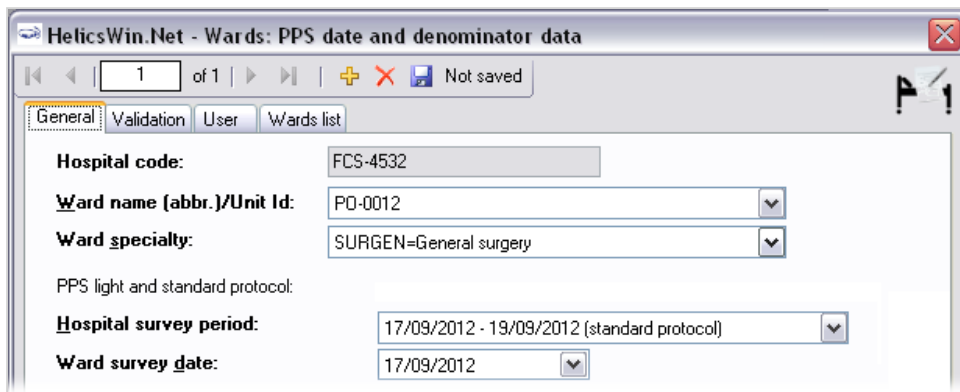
HelicsWin.Net - Wards: PPS date and denominator data

1 of 1 Not saved

General Validation User Wards list

Hospital code: FCS-4532

Ward name (abbr.)/Unit Id: PO-0012

Ward specialty: SURGEN=General surgery

PPS light and standard protocol:

Hospital survey period: 17/09/2012 - 19/09/2012 (standard protocol)

Ward survey date: 17/09/2012